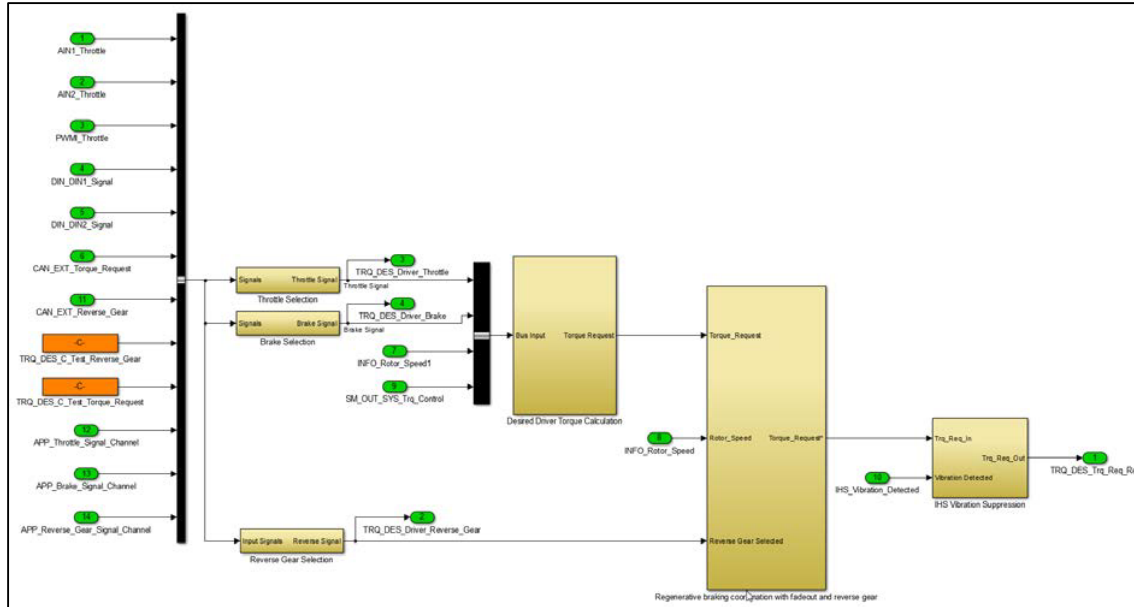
1
AIN1_Throttle

2
AIN2_Throttle

3
PWMI_Throttle

4
DIN_DIN1_Signal

5
DIN_DIN2_Signal

6
CAN_EXT_Torque_Request

11
CAN_EXT_Reverse_Gear

-C-
TRQ_DES_C_Test_Reverse_Gear

-C-
TRQ_DES_C_Test_Torque_Request

12
APP_Throttle_Signal_Channel

13
APP_Brake_Signal_Channel

14
APP_Reverse_Gear_Signal_Channel

Signals Throttle Signal
Throttle Selection

3
TRQ_DES_Driver_Throttle
Throttle Signal

Signals Brake Signal
Brake Selection

4
TRQ_DES_Driver_Brake
Brake Signal

7
INFO_Rotor_Speed1

9
SM_OUT_SYS_Trq_Control

Bus Input Torque Request
Desired Driver Torque Calculation

8
INFO_Rotor_Speed

Torque_Request
Rotor_Speed Torque_Request*
Reverse Gear Selected
Regenerative braking coordination with fadeout and reverse gear

10
IHS_Vibration_Detected

Trq_Req_In
Trq_Req_Out
Vibration Detected
IHS Vibration Suppression

1
TRQ_DES_Trq_Req_Re

Input Signals Reverse Signal
Reverse Gear Selection

2
TRQ_DES_Driver_Reverse_Gear